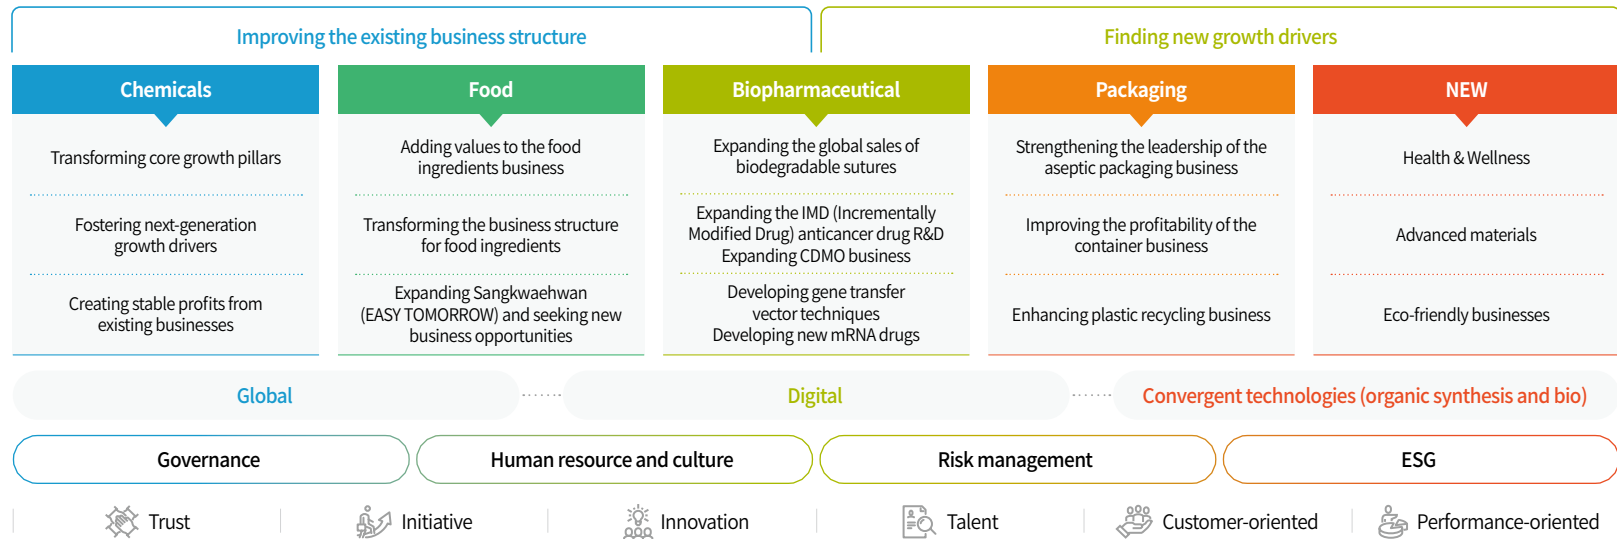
Improving the existing business structure

Finding new growth drivers

Chemicals

Transforming core growth pillars

Fostering next-generation growth drivers

Creating stable profits from existing businesses

Food

Adding values to the food ingredients business

Transforming the business structure for food ingredients

Expanding Sangkwaehwan (EASY TOMORROW) and seeking new business opportunities

Biopharmaceutical

Expanding the global sales of biodegradable sutures

Expanding the IMD (Incrementally Modified Drug) anticancer drug R&D
Expanding CDMO business

Developing gene transfer vector techniques
Developing new mRNA drugs

Packaging

Strengthening the leadership of the aseptic packaging business

Improving the profitability of the container business

Enhancing plastic recycling business

NEW

Health & Wellness

Advanced materials

Eco-friendly businesses

Global

Digital

Convergent technologies (organic synthesis and bio)

Governance

Human resource and culture

Risk management

ESG

Trust

Initiative

Innovation

Talent

Customer-oriented

Performance-oriented